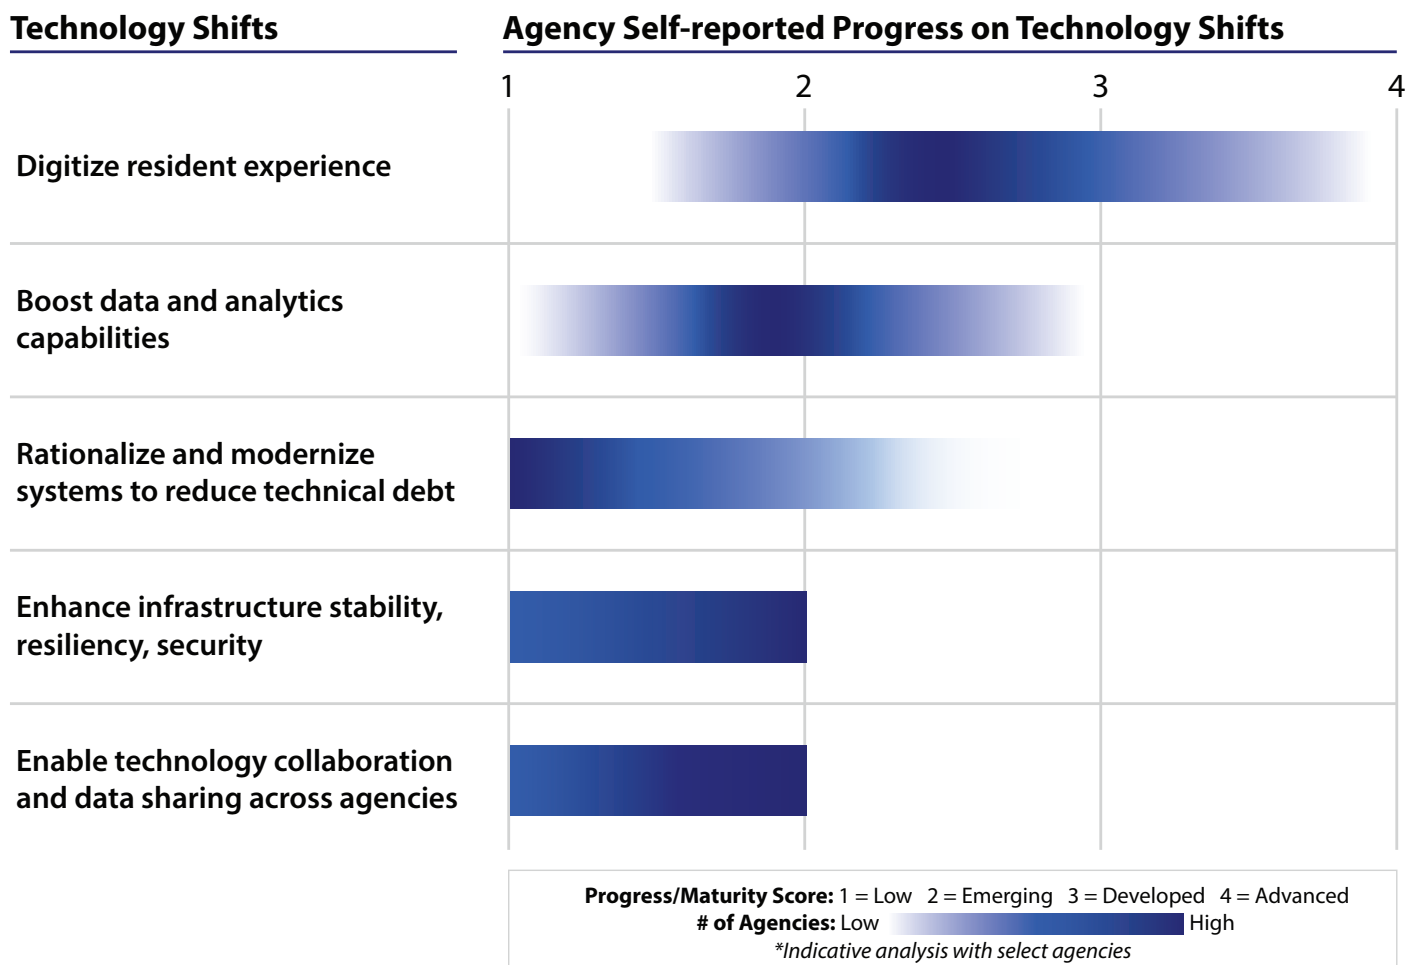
Technology Shifts

Agency Self-reported Progress on Technology Shifts

1 2 3 4

Digitize resident experience

Boost data and analytics capabilities

Rationalize and modernize systems to reduce technical debt

Enhance infrastructure stability, resiliency, security

Enable technology collaboration and data sharing across agencies

Progress/Maturity Score: 1 = Low 2 = Emerging 3 = Developed 4 = Advanced
# of Agencies: Low High
*Indicative analysis with select agencies